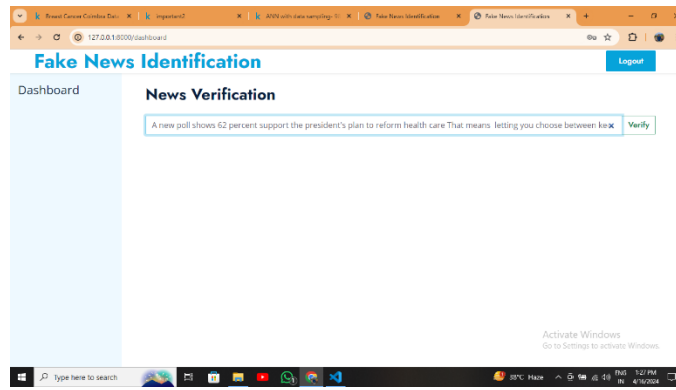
Breast Cancer Coimbra Data ×
important2 ×
ANN with data sampling ×
Fake News Identification ×
Fake News Identification ×
127.0.0.1:8000/dashboard

Fake News Identification
Logout

Dashboard

News Verification

A new poll shows 62 percent support the president's plan to reform health care That means letting you choose between ke ×
Verify

Activate Windows
Go to Settings to activate Windows.

Type here to search
38°C Haze
ENG IN
1:27 PM
4/16/2024